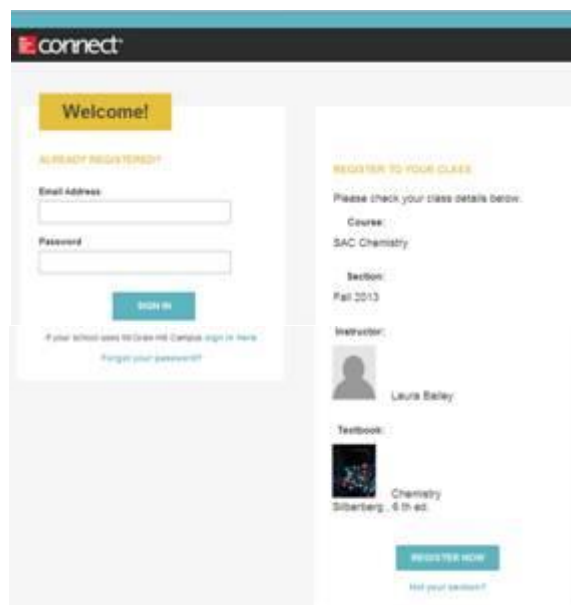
connect

Welcome!

ALREADY REGISTERED?

Email Address

Password

SIGN IN

If your school uses McGraw-Hill Campus sign in here

Forgot your password?

REGISTER TO YOUR CLASS

Please check your class details below.

Course:

SAC Chemistry

Section:

Fall 2013

Instructor:

Laura Bailey

Textbook:

Chemistry

Silberberg , 6 th ed.

REGISTER NOW

Not your section?